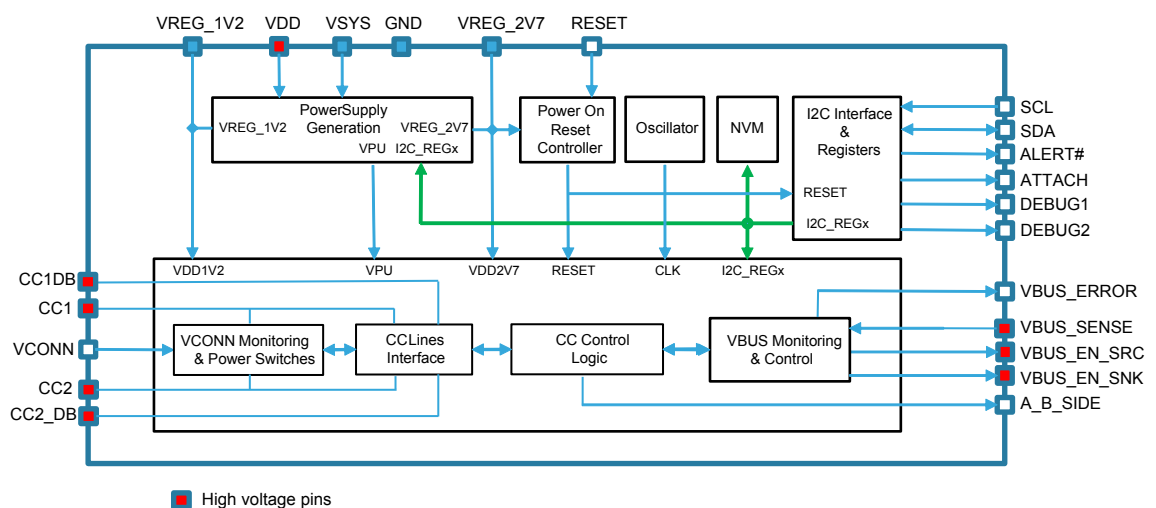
VREG_1V2 VDD VSYS GND VREG_2V7 RESET

PowerSupply Generation
VREG_1V2
VREG_2V7
VPU
I2C_REGx

Power On Reset Controller

Oscillator

NVM

I2C Interface & Registers
RESET
I2C_REGx

SCL
SDA
ALERT#
ATTACH
DEBUG1
DEBUG2

VDD1V2 VPU VDD2V7 RESET CLK I2C_REGx

CC1DB
CC1
VCONN
CC2
CC2_DB

VCONN Monitoring & Power Switches

CCLines Interface

CC Control Logic

VBUS Monitoring & Control

VBUS_ERROR
VBUS_SENSE
VBUS_EN_SRC
VBUS_EN_SNK
A_B_SIDE

High voltage pins